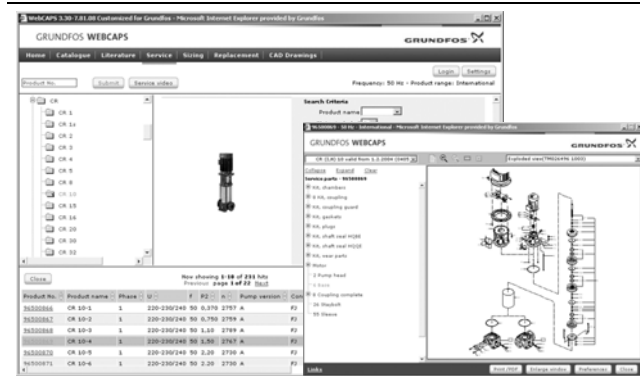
WebCAPS 3.30-7.01.00 Customized for Grundfos - Microsoft Internet Explorer provided by Grundfos

GRUNDFOS WEBCAPS

GRUNDFOS

Home | Catalogue | Literature | Service | Sizing | Replacement | CAD Drawings

Login | Settings

Product No. | Submit | Service video

Frequency: 50 Hz - Product range: International

CR
CR 1
CR 1s
CR 2
CR 3
CR 4
CR 5
CR 8
CR 10
CR 15
CR 16
CR 20
CR 30
CR 32

Search Criteria
Product name:

Close

Now showing 1-10 of 231 hits
Previous page 1 of 22 Next

| Product No. | Product name | Phase | U | F | P2 | n | Pump version | Con |
|---|---|---|---|---|---|---|---|---|
| 96500866 | CR 10-1 | 1 | 220-230/240 | 50 | 0.370 | 2757 | A | F2 |
| 96500867 | CR 10-2 | 1 | 220-230/240 | 50 | 0.750 | 2759 | A | F2 |
| 96500868 | CR 10-3 | 1 | 220-230/240 | 50 | 1.10 | 2789 | A | F2 |
| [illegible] | CR 10-4 | 1 | 220-230/240 | 50 | 1.50 | 2747 | A | F2 |
| 96500870 | CR 10-5 | 1 | 220-230/240 | 50 | 2.20 | 2730 | A | F2 |
| 96500871 | CR 10-6 | 1 | 220-230/240 | 50 | 2.20 | 2730 | A | F2 |

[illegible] - 50 Hz - International - Microsoft Internet Explorer provided by Grundfos

GRUNDFOS WEBCAPS

GRUNDFOS

CR (LN) 10 valid from 1.1.2004 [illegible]

Exploded view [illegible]

Collapse Expand Clear
Service parts - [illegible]
Kit, chambers
Kit, coupling
Kit, coupling guard
Kit, gaskets
Kit, plugs
Kit, shaft seal HQQE
Kit, shaft seal HQQE
Kit, wear parts
Motor
2 Pump head
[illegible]
6 Coupling complete
26 Washer
55 Sleeve

Links

Print PDF | Enlarge window | Preferences | Close